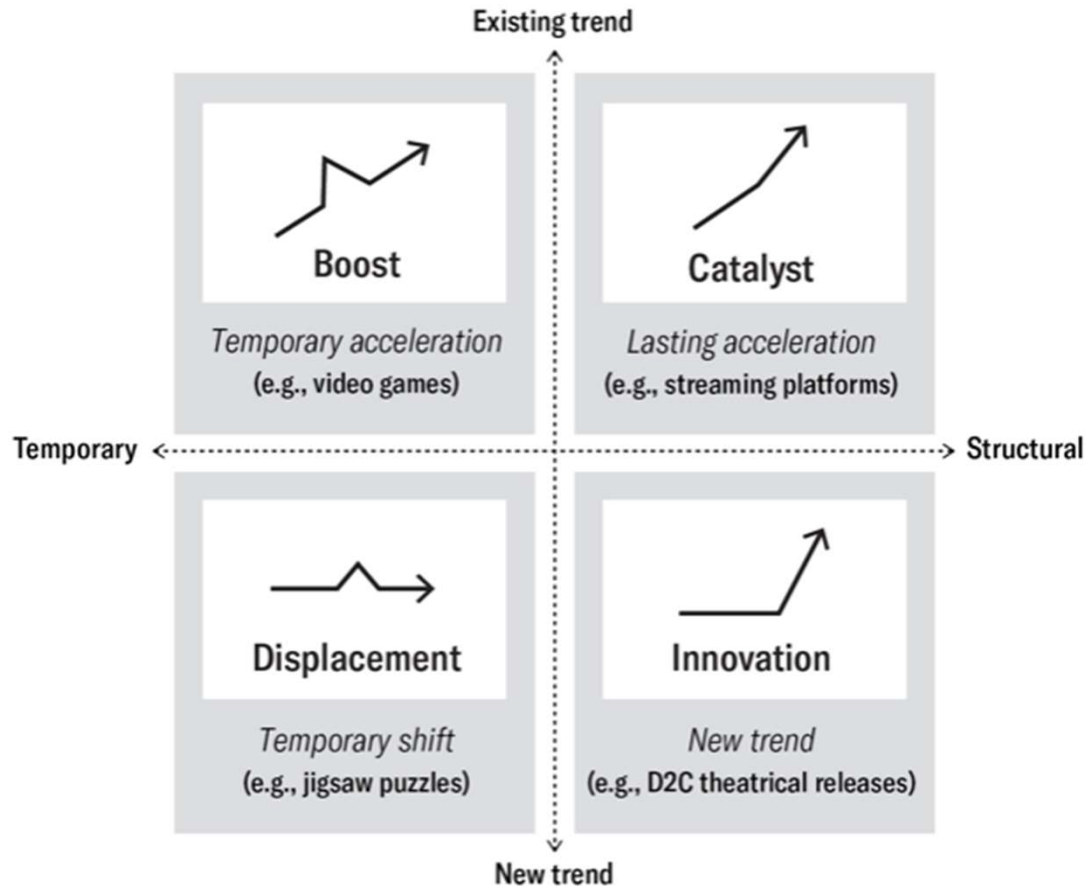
Existing trend

Boost

Temporary acceleration
(e.g., video games)

Catalyst

Lasting acceleration
(e.g., streaming platforms)

Temporary

Structural

Displacement

Temporary shift
(e.g., jigsaw puzzles)

Innovation

New trend
(e.g., D2C theatrical releases)

New trend